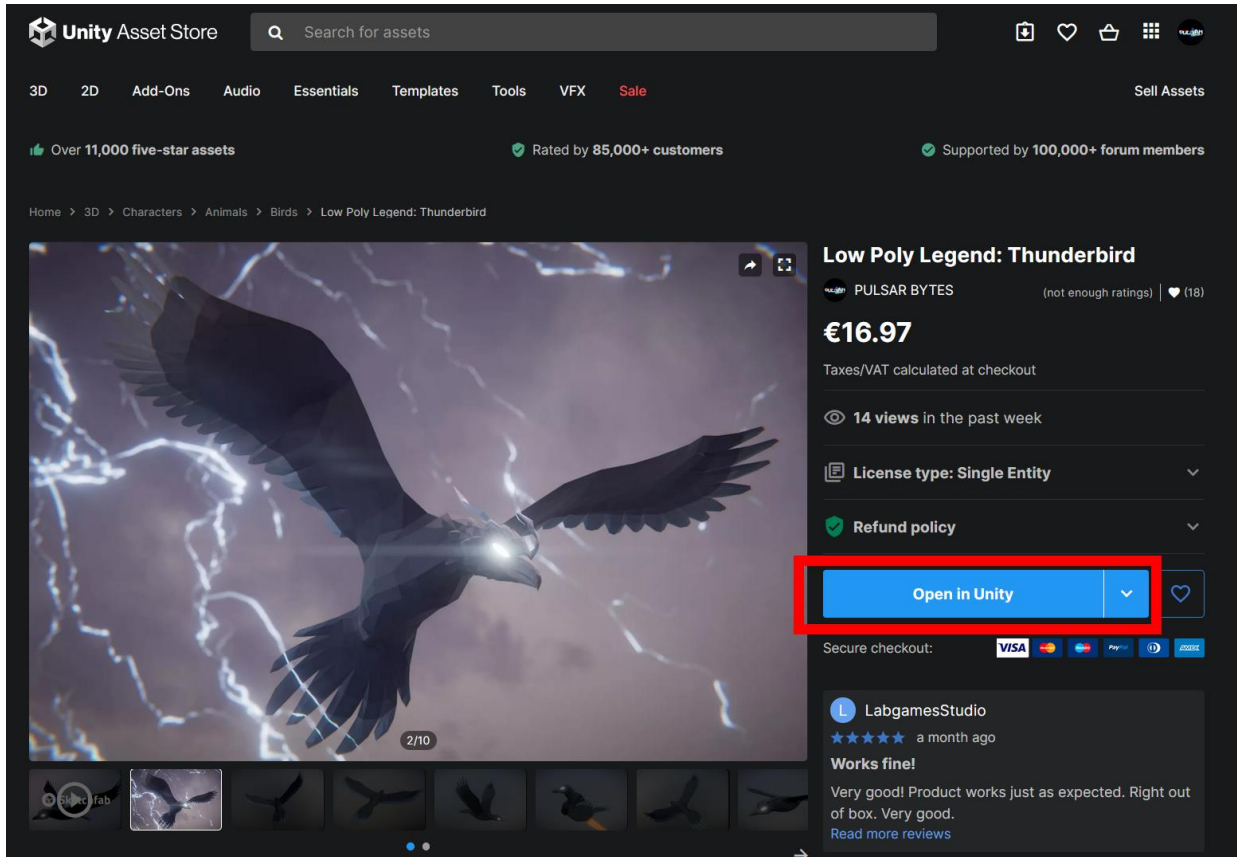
Unity Asset Store

Search for assets

3D 2D Add-Ons Audio Essentials Templates Tools VFX Sale

Sell Assets

Over 11,000 five-star assets

Rated by 85,000+ customers

Supported by 100,000+ forum members

Home > 3D > Characters > Animals > Birds > Low Poly Legend: Thunderbird

Low Poly Legend: Thunderbird

PULSAR BYTES

(not enough ratings) (18)

€16.97

Taxes/VAT calculated at checkout

14 views in the past week

License type: Single Entity

Refund policy

Open in Unity

Secure checkout:

VISA

2/10

Sketchfab

L LabgamesStudio

★★★★★ a month ago

Works fine!

Very good! Product works just as expected. Right out of box. Very good.

Read more reviews